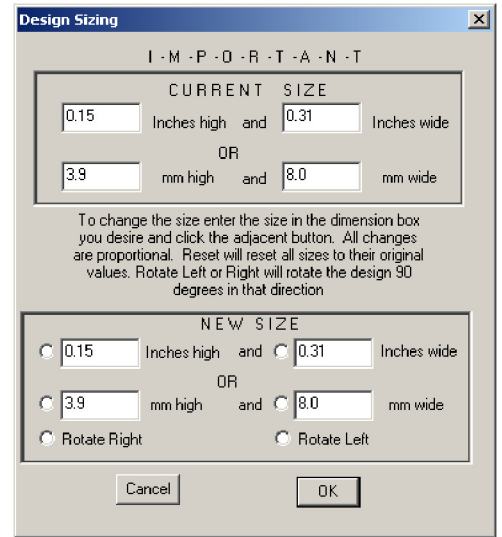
Design Sizing

I - M - P - O - R - T - A - N - T

CURRENT SIZE

0.15 Inches high and 0.31 Inches wide

OR

3.9 mm high and 8.0 mm wide

To change the size enter the size in the dimension box you desire and click the adjacent button. All changes are proportional. Reset will reset all sizes to their original values. Rotate Left or Right will rotate the design 90 degrees in that direction

NEW SIZE

0.15 Inches high and 0.31 Inches wide

OR

3.9 mm high and 8.0 mm wide

Rotate Right

Rotate Left

Cancel

OK